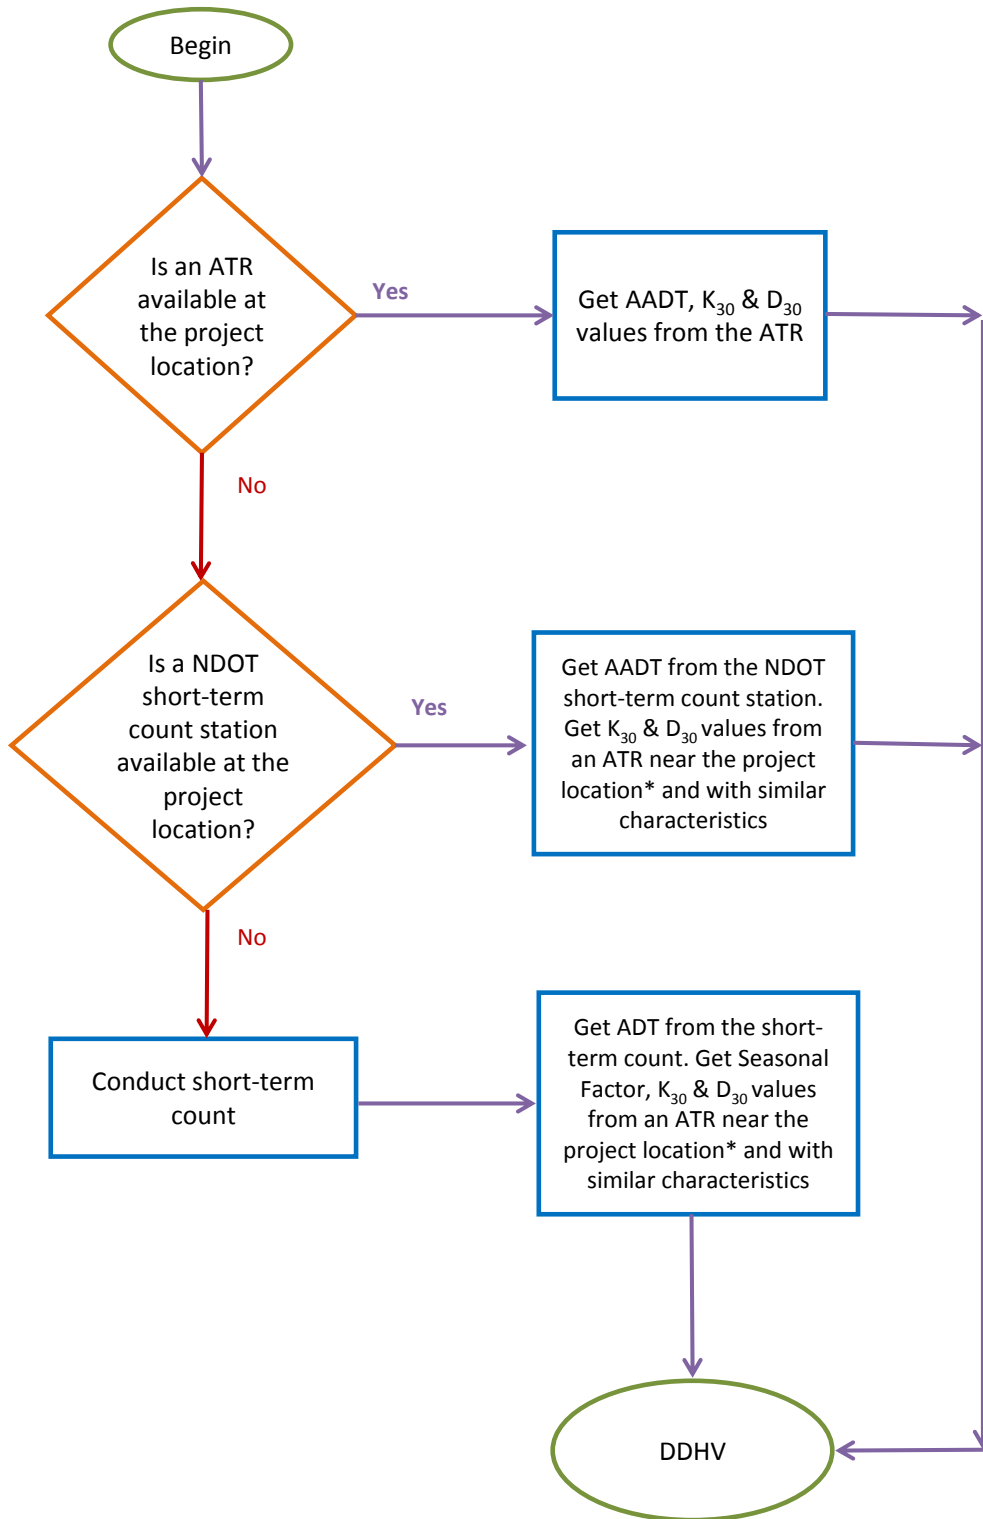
Begin

Is an ATR available at the project location?

Yes

Get AADT, $K_{30}$ & $D_{30}$ values from the ATR

No

Is a NDOT short-term count station available at the project location?

Yes

Get AADT from the NDOT short-term count station. Get $K_{30}$ & $D_{30}$ values from an ATR near the project location* and with similar characteristics

No

Conduct short-term count

Get ADT from the short-term count. Get Seasonal Factor, $K_{30}$ & $D_{30}$ values from an ATR near the project location* and with similar characteristics

DDHV